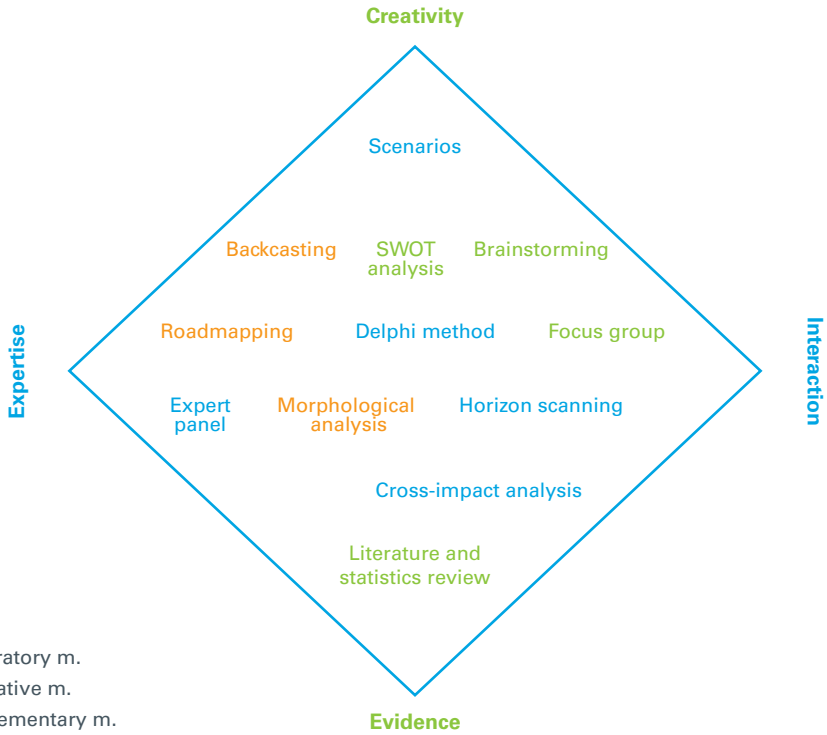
Creativity

Scenarios

Backcasting SWOT analysis Brainstorming

Expertise

Roadmapping Delphi method Focus group

Interaction

Expert panel Morphological analysis Horizon scanning

Cross-impact analysis

Literature and statistics review

ratory m.
ative m.
ementary m.

Evidence